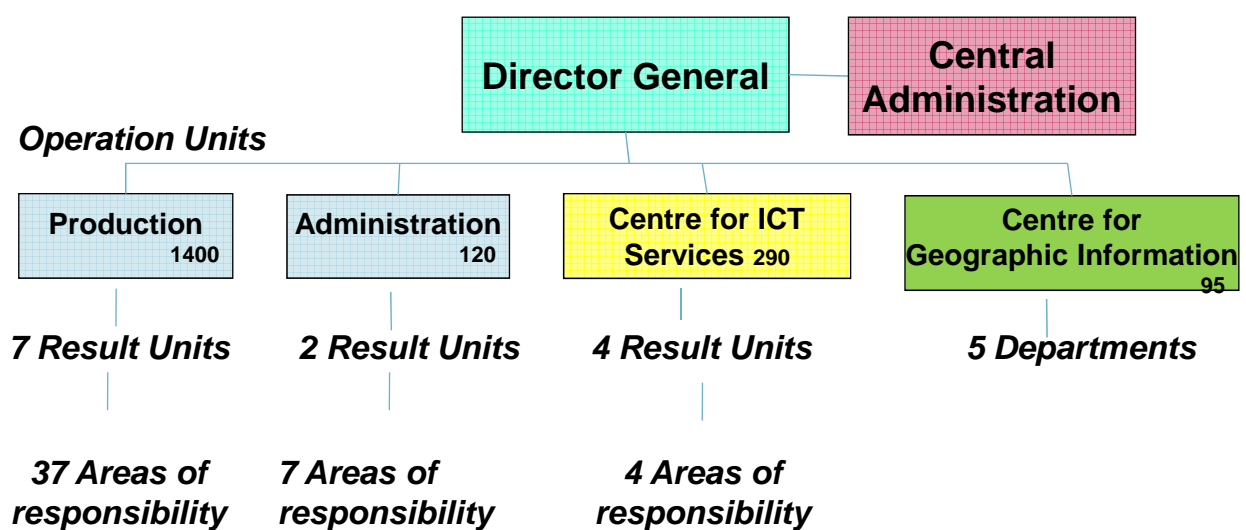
Director General

Central Administration

Operation Units

Production 1400

Administration 120

Centre for ICT Services 290

Centre for Geographic Information 95

7 Result Units

2 Result Units

4 Result Units

5 Departments

37 Areas of responsibility

7 Areas of responsibility

4 Areas of responsibility